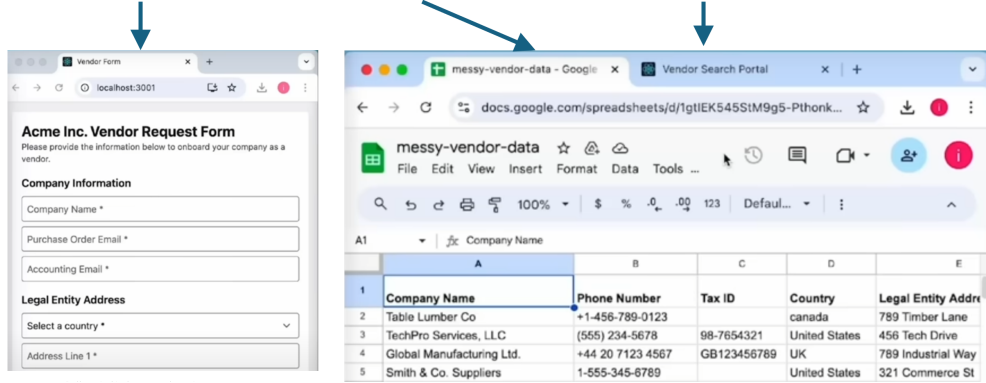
Vendor Form
localhost:3001

Acme Inc. Vendor Request Form
Please provide the information below to onboard your company as a vendor.

Company Information
Company Name *
Purchase Order Email *
Accounting Email *

Legal Entity Address
Select a country *
Address Line 1 *

messy-vendor-data - Google
Vendor Search Portal
docs.google.com/spreadsheets/d/1gtlEK545StM9g5-Pthonk...

messy-vendor-data
File Edit View Insert Format Data Tools ...

100% $ % .0 .00 123 Defaul...

A1 Company Name

| | A | B | C | D | E |
|---|---|---|---|---|---|
| 1 | Company Name | Phone Number | Tax ID | Country | Legal Entity Addre |
| 2 | Table Lumber Co | +1-456-789-0123 | | canada | 789 Timber Lane |
| 3 | TechPro Services, LLC | (555) 234-5678 | 98-7654321 | United States | 456 Tech Drive |
| 4 | Global Manufacturing Ltd. | +44 20 7123 4567 | GB123456789 | UK | 789 Industrial Way |
| 5 | Smith & Co. Suppliers | 1-555-345-6789 | | United States | 321 Commerce St |